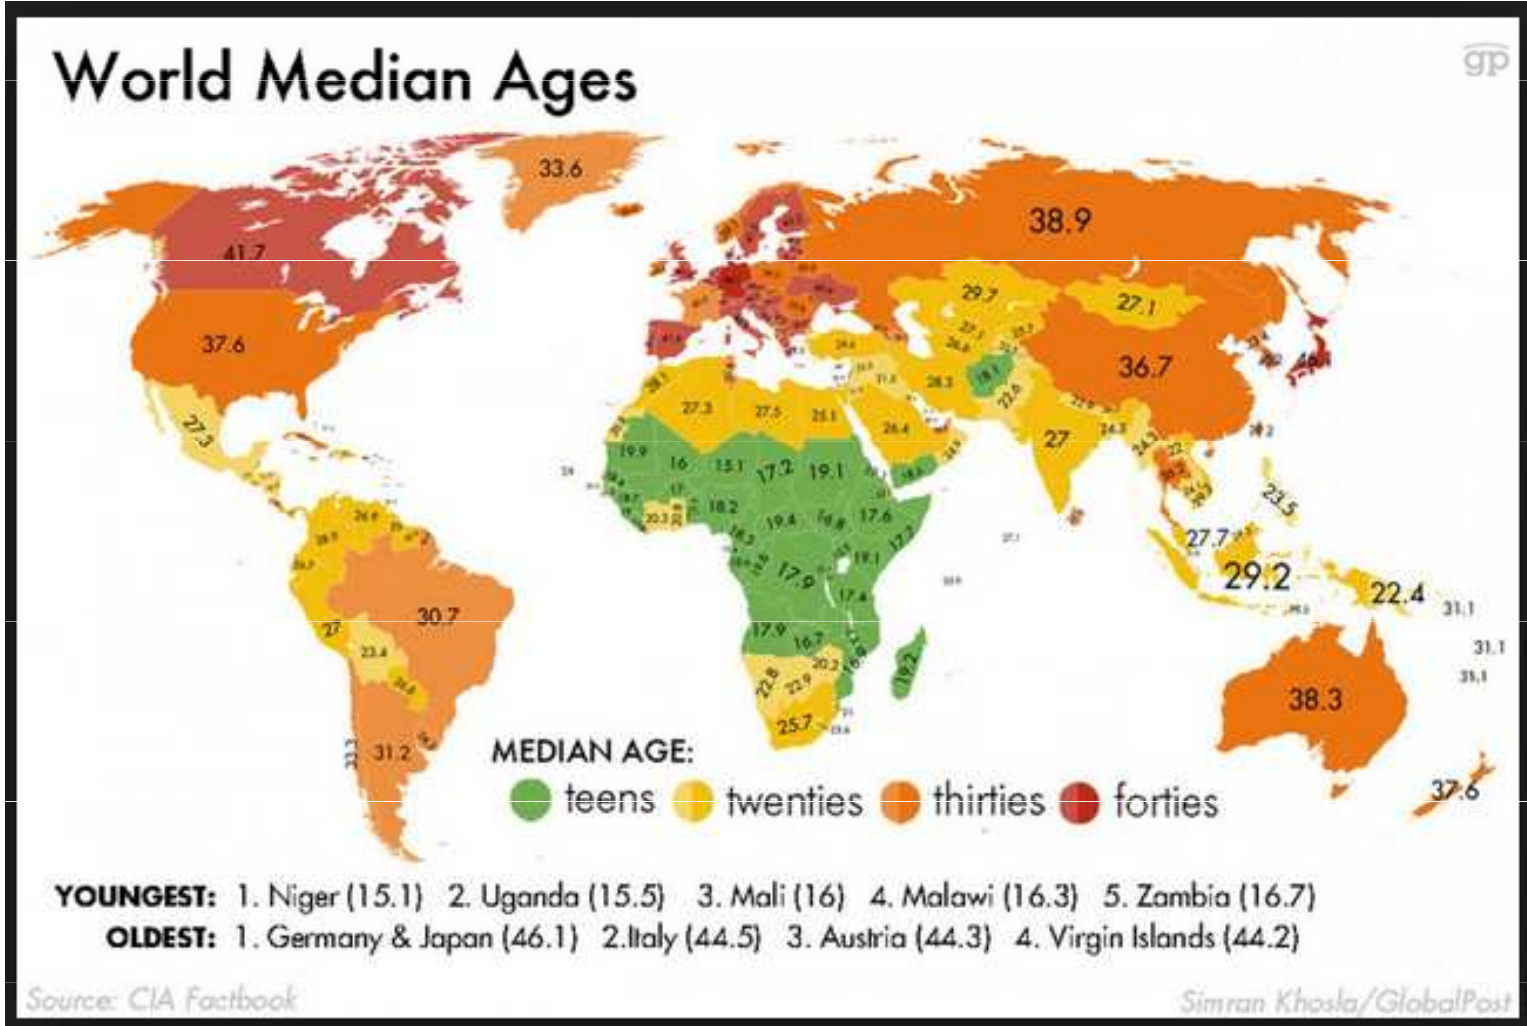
World Median Ages

gp

33.6
41.7
38.9
37.6
29.7
27.1
36.7
27.3
27.3
27.5
25.1
26.4
28.3
27
46.1
19.9
16
15.1
17.2
19.1
18.2
19.4
17.6
20.3
17.9
19.1
23.5
27.7
29.2
22.4
31.1
31.1
31.1
30.7
27
23.4
17.9
16.7
20.2
22.8
22.9
25.7
19.2
38.3
31.2
37.6

MEDIAN AGE:
teens twenties thirties forties

YOUNGEST: 1. Niger (15.1) 2. Uganda (15.5) 3. Mali (16) 4. Malawi (16.3) 5. Zambia (16.7)
OLDEST: 1. Germany & Japan (46.1) 2.Italy (44.5) 3. Austria (44.3) 4. Virgin Islands (44.2)

Source: CIA Factbook
Simran Khosla/GlobalPost